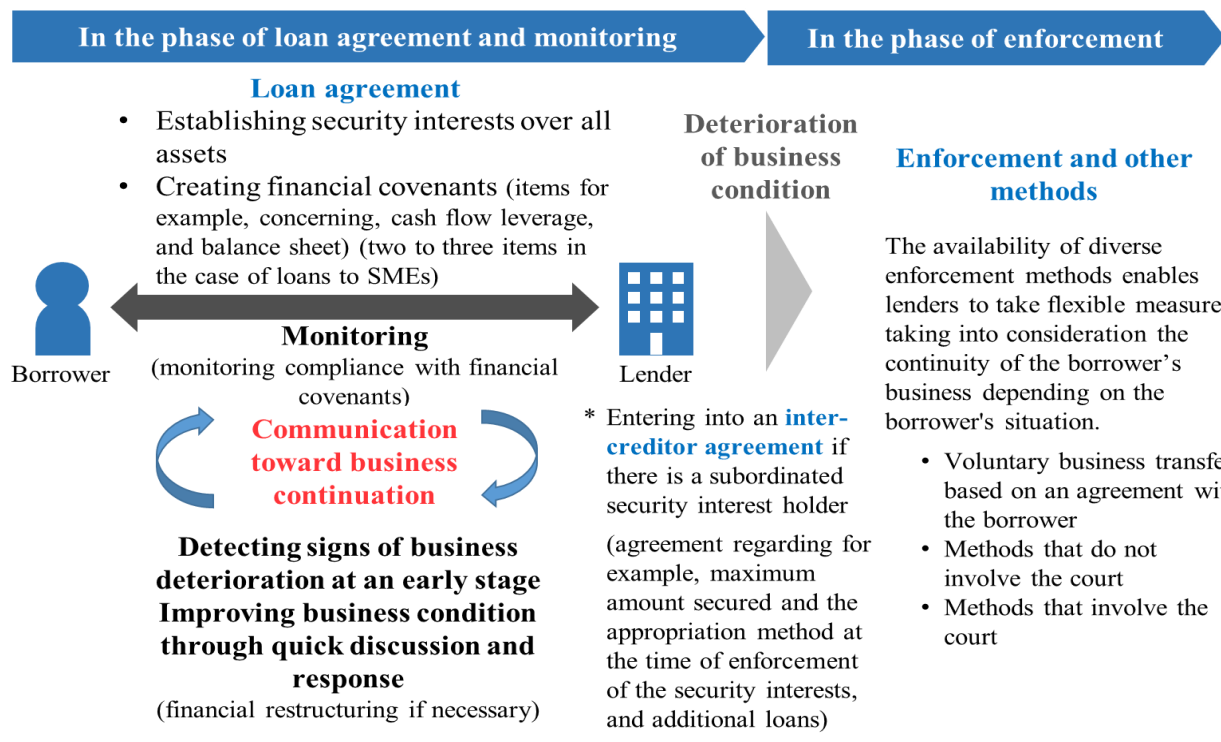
In the phase of loan agreement and monitoring

In the phase of enforcement

Loan agreement

- Establishing security interests over all assets
- Creating financial covenants (items for example, concerning, cash flow leverage, and balance sheet) (two to three items in the case of loans to SMEs)

Deterioration of business condition

Enforcement and other methods

Borrower

Monitoring
(monitoring compliance with financial covenants)

Lender

Communication toward business continuation

Detecting signs of business deterioration at an early stage
Improving business condition through quick discussion and response
(financial restructuring if necessary)

* Entering into an inter-creditor agreement if there is a subordinated security interest holder

(agreement regarding for example, maximum amount secured and the appropriation method at the time of enforcement of the security interests, and additional loans)

The availability of diverse enforcement methods enables lenders to take flexible measure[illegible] taking into consideration the continuity of the borrower's business depending on the borrower's situation.

- Voluntary business transfe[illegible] based on an agreement wi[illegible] the borrower
- Methods that do not involve the court
- Methods that involve the court